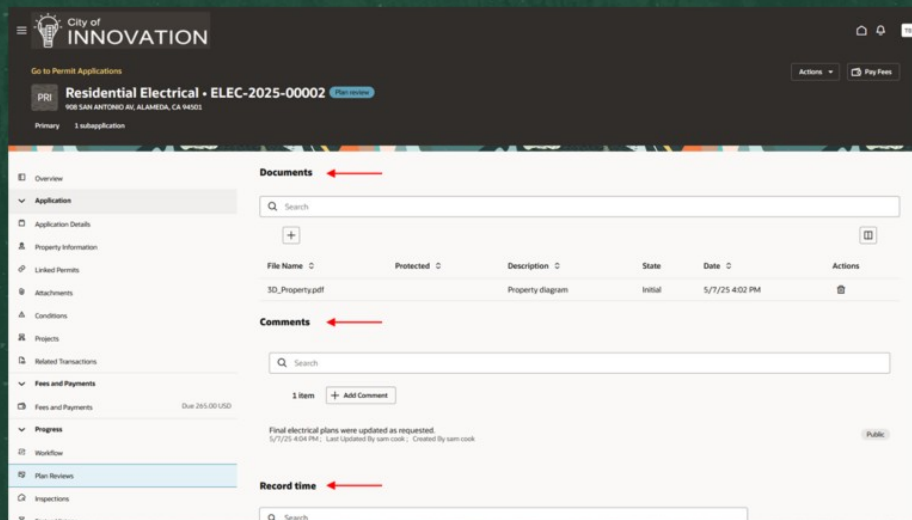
City of INNOVATION

Go to Permit Applications

Actions

Pay Fees

PRI

Residential Electrical • ELEC-2025-00002 Plan review

908 SAN ANTONIO AV, ALAMEDA, CA 94501

Primary 1 subapplication

Overview

Application

Application Details

Property Information

Linked Permits

Attachments

Conditions

Projects

Related Transactions

Fees and Payments

Fees and Payments Due 265.00 USD

Progress

Workflow

Plan Reviews

Inspections

Documents

Search

| File Name | Protected | Description | State | Date | Actions |
|---|---|---|---|---|---|
| 3D_Property.pdf | | Property diagram | Initial | 5/7/25 4:02 PM | |

Comments

Search

1 item Add Comment

Final electrical plans were updated as requested.
5/7/25 4:04 PM | Last Updated By sam cook | Created By sam cook

Public

Record time

Search